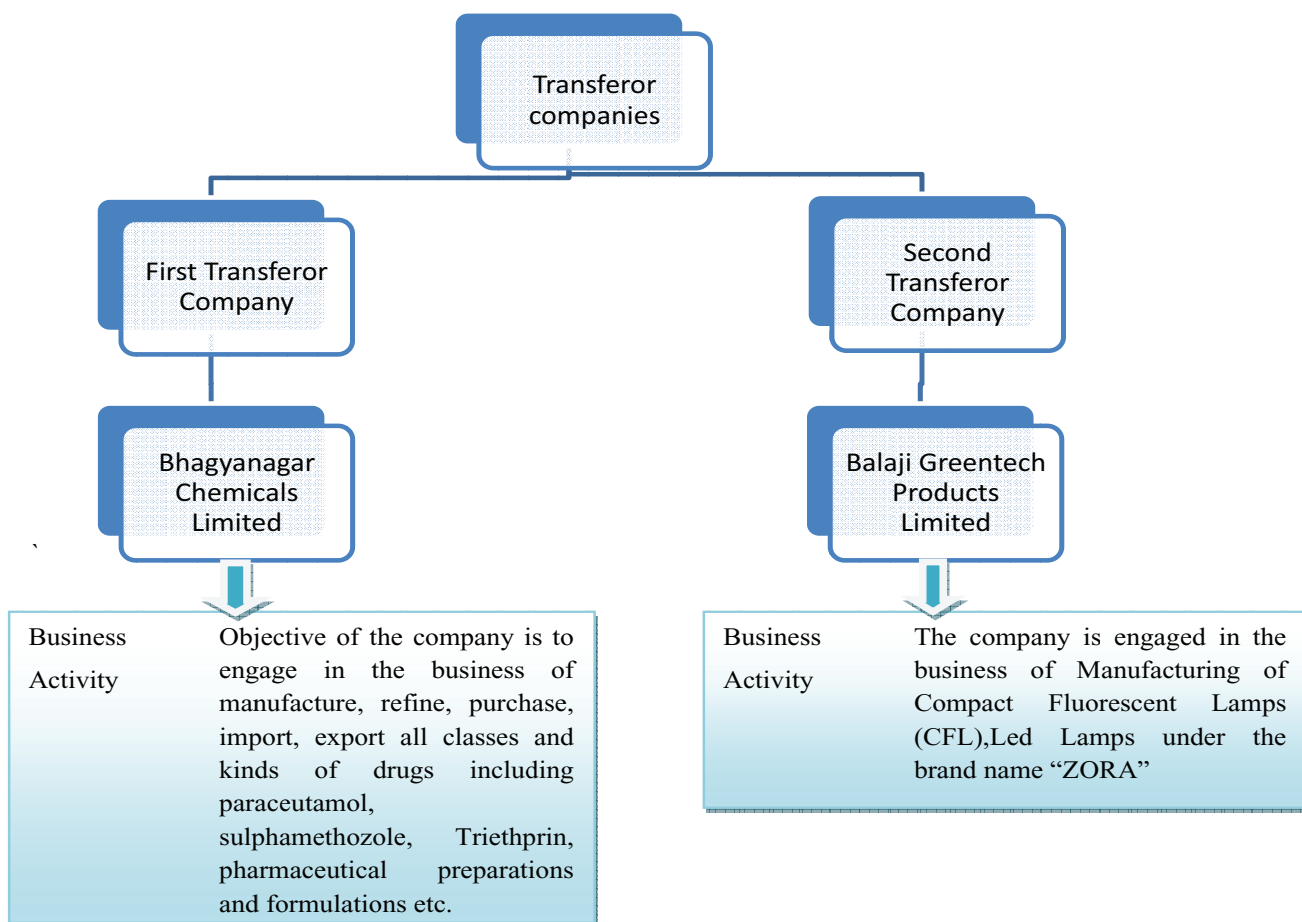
Transferor companies

First Transferor Company

Second Transferor Company

Bhagyanagar Chemicals Limited

Balaji Greentech Products Limited

`

| Business Activity | Objective of the company is to engage in the business of manufacture, refine, purchase, import, export all classes and kinds of drugs including paraceutamol, sulphamethozole, Triethprin, pharmaceutical preparations and formulations etc. |
|---|---|

| Business Activity | The company is engaged in the business of Manufacturing of Compact Fluorescent Lamps (CFL),Led Lamps under the brand name “ZORA” |
|---|---|